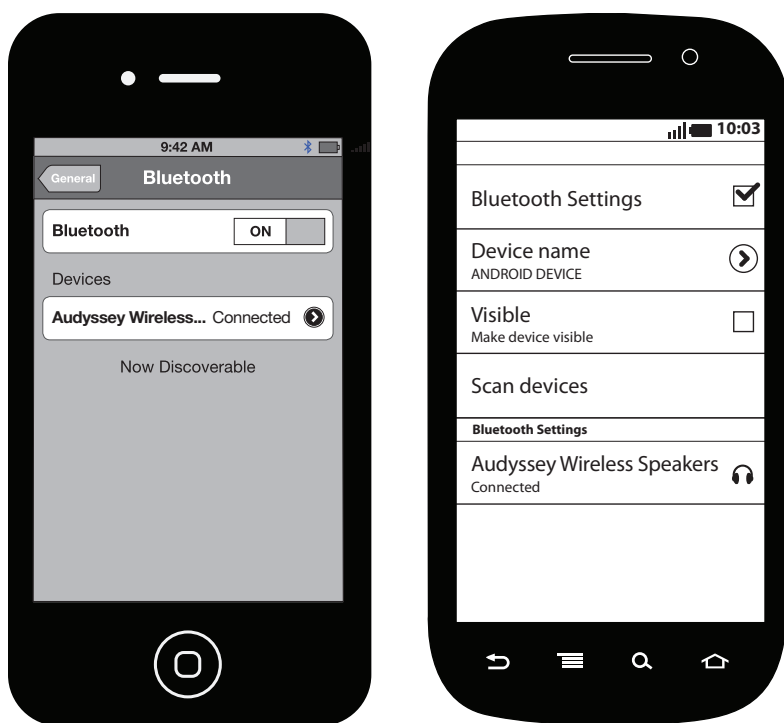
9:42 AM

General

Bluetooth

Bluetooth ON

Devices

Audyssey Wireless... Connected

Now Discoverable

10:03

Bluetooth Settings

Device name
ANDROID DEVICE

Visible
Make device visible

Scan devices

Bluetooth Settings

Audyssey Wireless Speakers
Connected